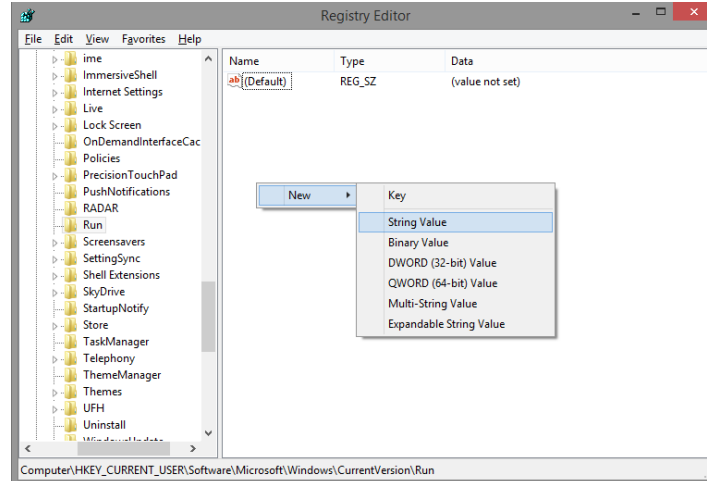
Registry Editor

File Edit View Favorites Help

ime
ImmersiveShell
Internet Settings
Live
Lock Screen
OnDemandInterfaceCac
Policies
PrecisionTouchPad
PushNotifications
RADAR
Run
Screensavers
SettingSync
Shell Extensions
SkyDrive
StartupNotify
Store
TaskManager
Telephony
ThemeManager
Themes
UFH
Uninstall
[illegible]

| Name | Type | Data |
|---|---|---|
| ab (Default) | REG_SZ | (value not set) |

New
Key
String Value
Binary Value
DWORD (32-bit) Value
QWORD (64-bit) Value
Multi-String Value
Expandable String Value

Computer\HKEY_CURRENT_USER\Software\Microsoft\Windows\CurrentVersion\Run